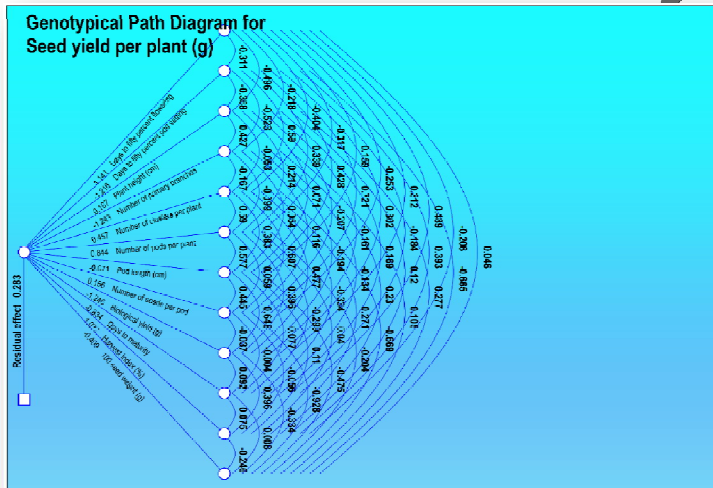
Genotypical Path Diagram for Seed yield per plant (g)

Residual effect 0.283

1.141 Days to fifty percent flowering
-1.415 Days to fifty percent pod setting
0.157 Plant height (cm)
-1.241 Number of primary branches
0.457 Number of clusters per plant
0.844 Number of pods per plant
-0.271 Pod length (cm)
0.156 Number of seeds per pod
1.246 Biological yield (g)
-0.634 Days to maturity
1.024 Harvest index (%)
-0.419 100 seed weight (g)

-0.311
-0.368 -0.406
0.427 -0.528 -0.218
-0.167 -0.058 0.59 -0.404
0.39 -0.198 0.214 0.339 -0.317
0.577 0.343 0.304 0.071 0.428 0.58
0.443 0.058 0.607 0.116 -0.307 0.721 -0.253
-0.037 0.646 0.385 0.477 -0.194 -0.161 0.302 0.212
0.092 0.004 0.077 -0.203 -0.324 0.134 0.189 -0.164 0.489
0.875 0.396 -0.158 0.11 0.004 0.23 0.12 0.393 -0.206
-0.248 0.168 -0.284 -0.928 -0.473 0.204 0.271 0.109 0.277 -0.865 0.046
0.669